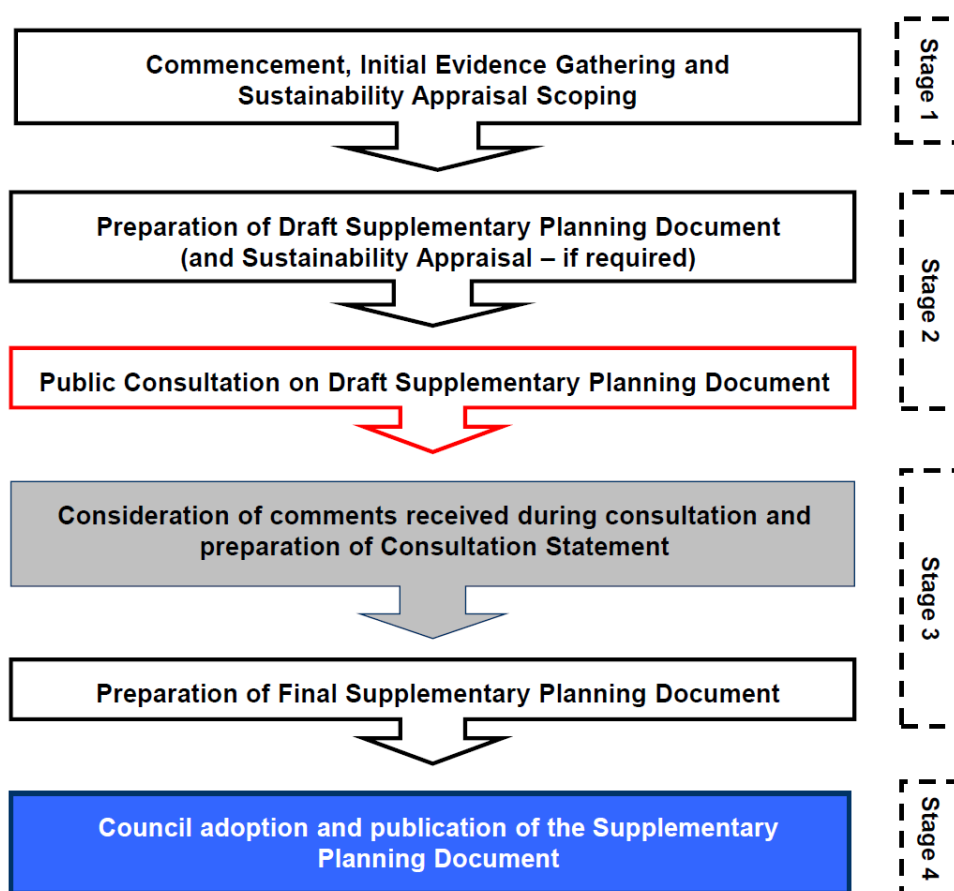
Commencement, Initial Evidence Gathering and Sustainability Appraisal Scoping

Stage 1

Preparation of Draft Supplementary Planning Document (and Sustainability Appraisal – if required)

Public Consultation on Draft Supplementary Planning Document

Stage 2

Consideration of comments received during consultation and preparation of Consultation Statement

Preparation of Final Supplementary Planning Document

Stage 3

Council adoption and publication of the Supplementary Planning Document

Stage 4